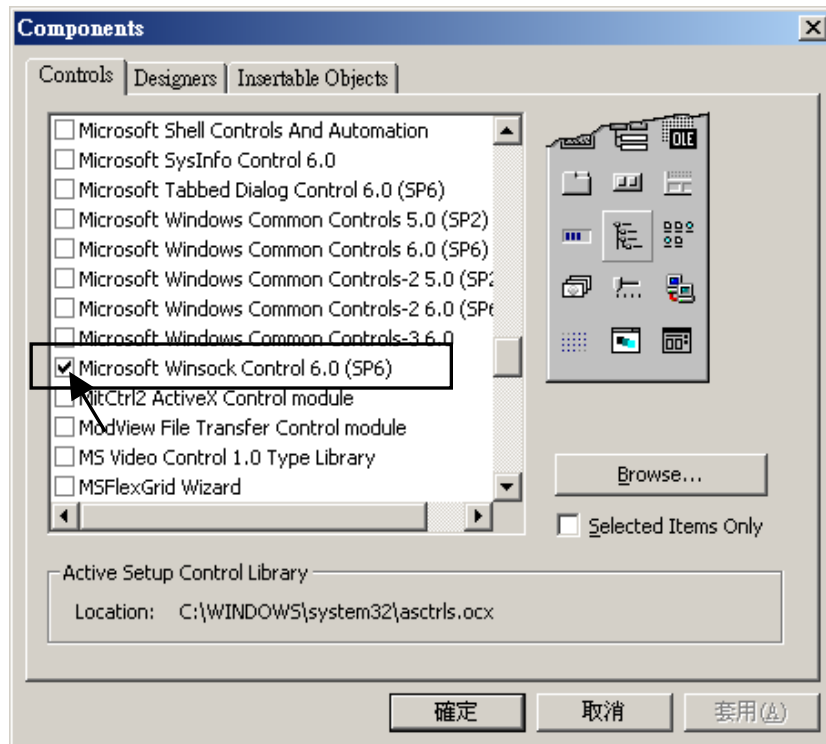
Components

Controls | Designers | Insertable Objects

Microsoft Shell Controls And Automation
Microsoft SysInfo Control 6.0
Microsoft Tabbed Dialog Control 6.0 (SP6)
Microsoft Windows Common Controls 5.0 (SP2)
Microsoft Windows Common Controls 6.0 (SP6)
Microsoft Windows Common Controls-2 5.0 (SP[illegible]
Microsoft Windows Common Controls-2 6.0 (SP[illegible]
Microsoft Windows Common Controls-3 6.0
Microsoft Winsock Control 6.0 (SP6)
MitCtrl2 ActiveX Control module
ModView File Transfer Control module
MS Video Control 1.0 Type Library
MSFlexGrid Wizard

OLE

Browse...

Selected Items Only

Active Setup Control Library

Location: C:\WINDOWS\system32\asctrls.ocx

確定 取消 套用(A)